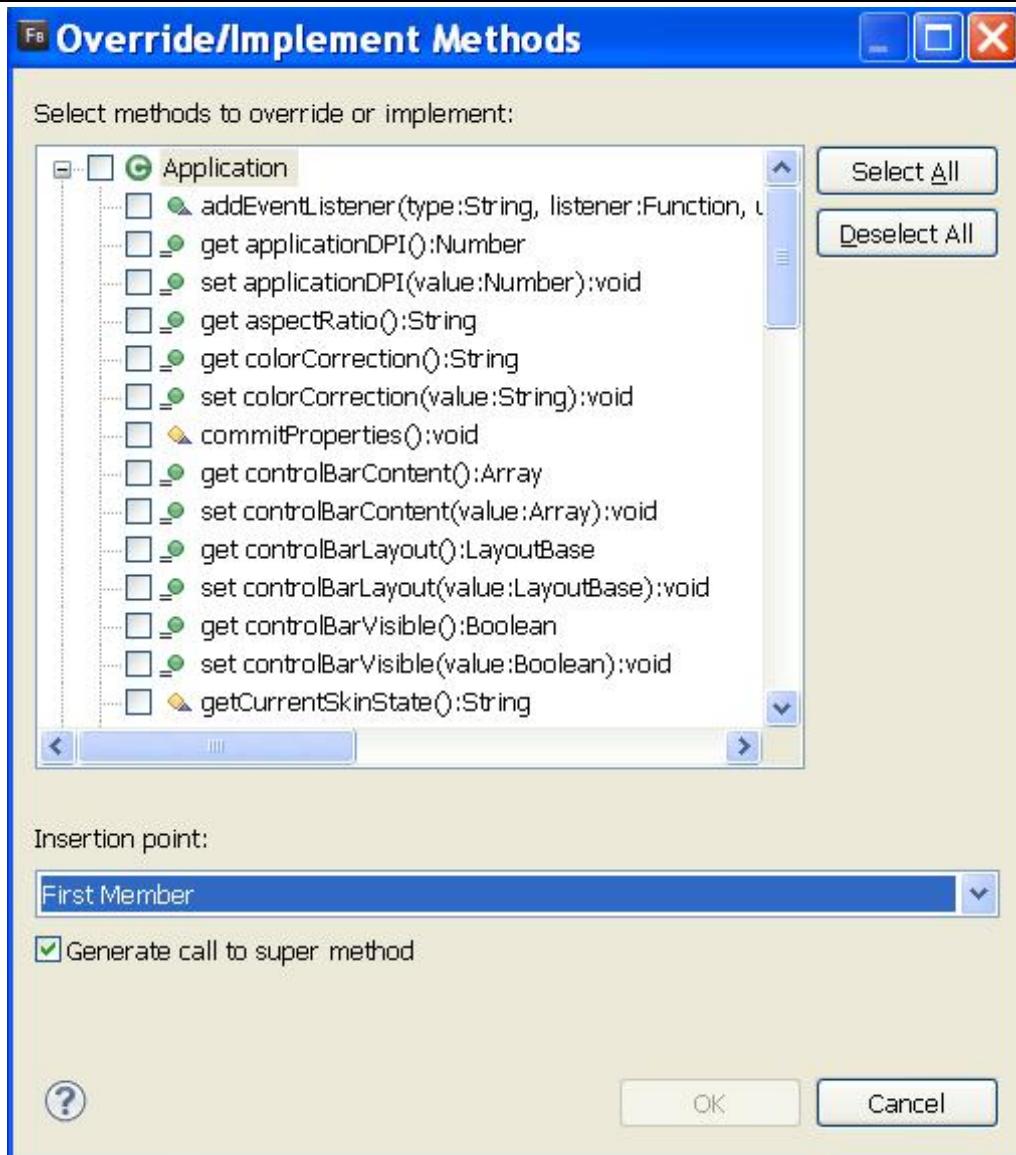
Fb Override/Implement Methods

Select methods to override or implement:

Application
addEventListener(type:String, listener:Function, u
get applicationDPI():Number
set applicationDPI(value:Number):void
get aspectRatio():String
get colorCorrection():String
set colorCorrection(value:String):void
commitProperties():void
get controlBarContent():Array
set controlBarContent(value:Array):void
get controlBarLayout():LayoutBase
set controlBarLayout(value:LayoutBase):void
get controlBarVisible():Boolean
set controlBarVisible(value:Boolean):void
getCurrentSkinState():String

Select All
Deselect All

Insertion point:

First Member

Generate call to super method

OK
Cancel